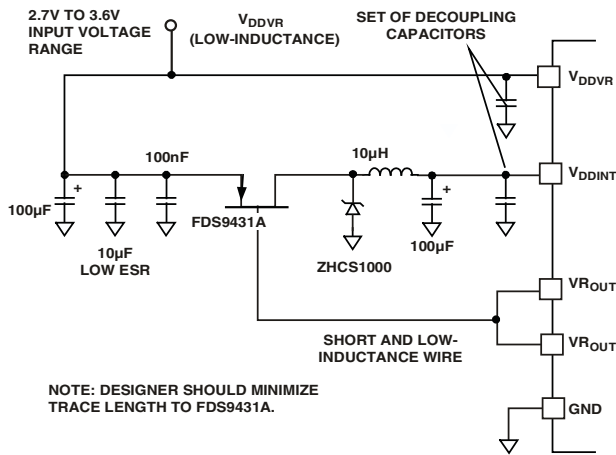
2.7V TO 3.6V INPUT VOLTAGE RANGE

$V_{DDVR}$ (LOW-INDUCTANCE)

SET OF DECOUPLING CAPACITORS

$V_{DDVR}$

100nF

10µH

$V_{DDINT}$

+

+

100µF

10µF LOW ESR

FDS9431A

ZHCS1000

100µF

$VR_{OUT}$

SHORT AND LOW-INDUCTANCE WIRE

$VR_{OUT}$

NOTE: DESIGNER SHOULD MINIMIZE TRACE LENGTH TO FDS9431A.

GND